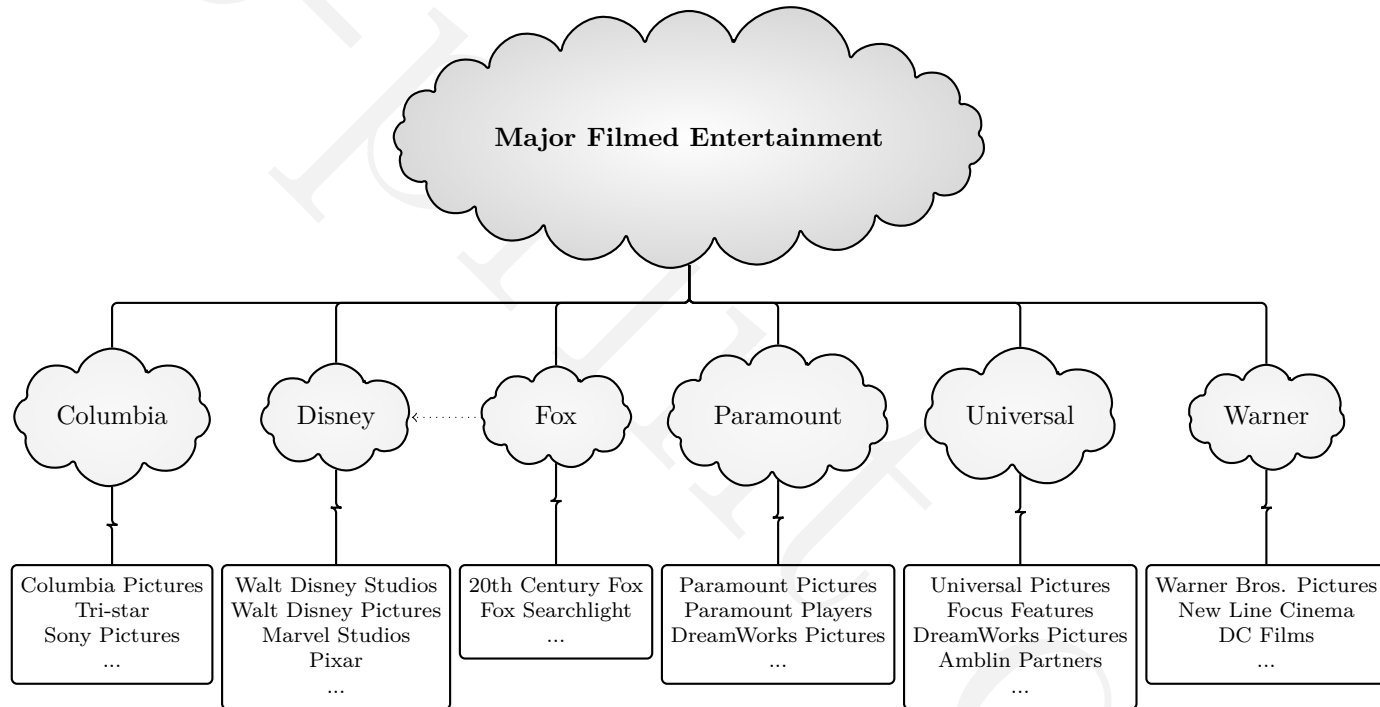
Major Filmed Entertainment

Columbia

Disney

Fox

Paramount

Universal

Warner

Columbia Pictures
Tri-star
Sony Pictures
...

Walt Disney Studios
Walt Disney Pictures
Marvel Studios
Pixar
...

20th Century Fox
Fox Searchlight
...

Paramount Pictures
Paramount Players
DreamWorks Pictures
...

Universal Pictures
Focus Features
DreamWorks Pictures
Amblin Partners
...

Warner Bros. Pictures
New Line Cinema
DC Films
...